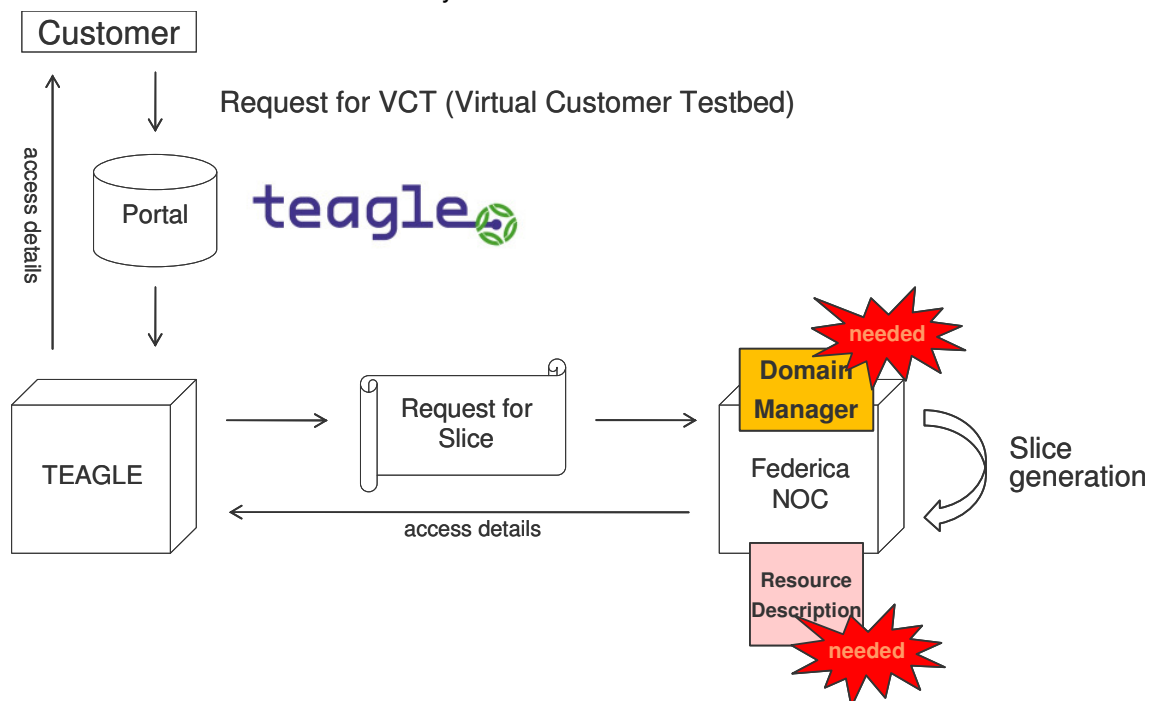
Customer

Request for VCT (Virtual Customer Testbed)

access details

Portal

teagle

needed

Domain Manager

TEAGLE

Request for Slice

Federica NOC

Slice generation

access details

Resource Description

needed